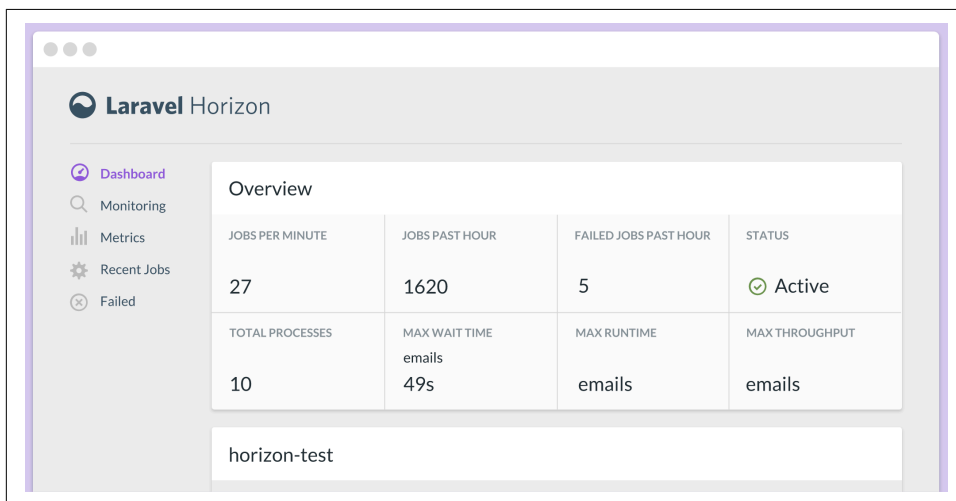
Laravel Horizon

Dashboard
Monitoring
Metrics
Recent Jobs
Failed

Overview

| JOBS PER MINUTE | JOBS PAST HOUR | FAILED JOBS PAST HOUR | STATUS |
|---|---|---|---|
| 27 | 1620 | 5 | Active |
| TOTAL PROCESSES | MAX WAIT TIME | MAX RUNTIME | MAX THROUGHPUT |
| 10 | emails 49s | emails | emails |

horizon-test